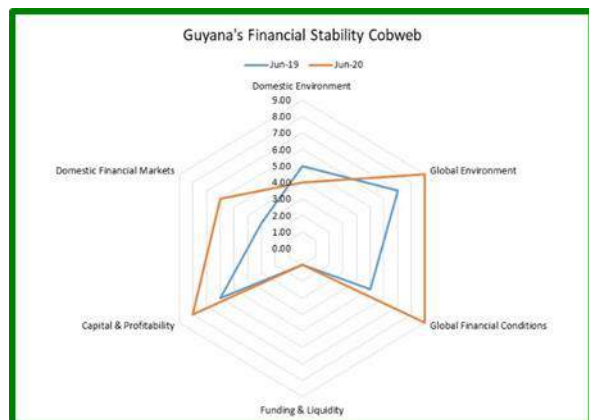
Guyana's Financial Stability Cobweb

Jun-19 Jun-20

Domestic Environment

9.00
8.00
7.00
6.00
5.00
4.00
3.00
2.00
1.00
0.00

Global Environment

Global Financial Conditions

Funding & Liquidity

Capital & Profitability

Domestic Financial Markets